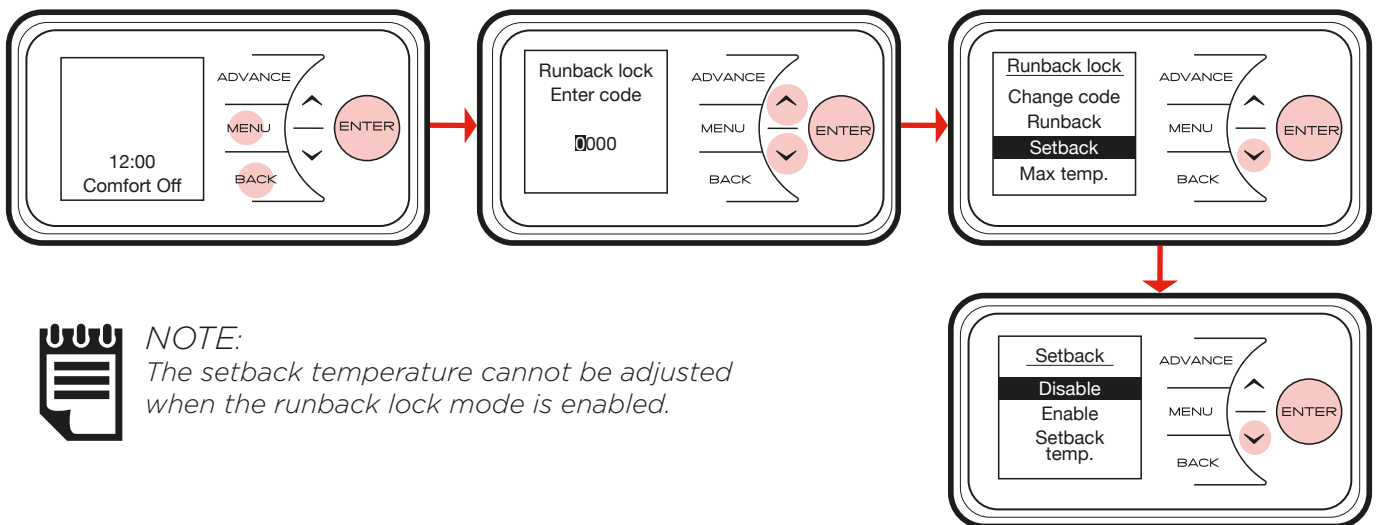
12:00
Comfort Off

ADVANCE
MENU
BACK
ENTER

Runback lock
Enter code

0000

ADVANCE
MENU
BACK
ENTER

Runback lock
Change code
Runback
Setback
Max temp.

ADVANCE
MENU
BACK
ENTER

Setback
Disable
Enable
Setback temp.

ADVANCE
MENU
BACK
ENTER

NOTE:
The setback temperature cannot be adjusted when the runback lock mode is enabled.